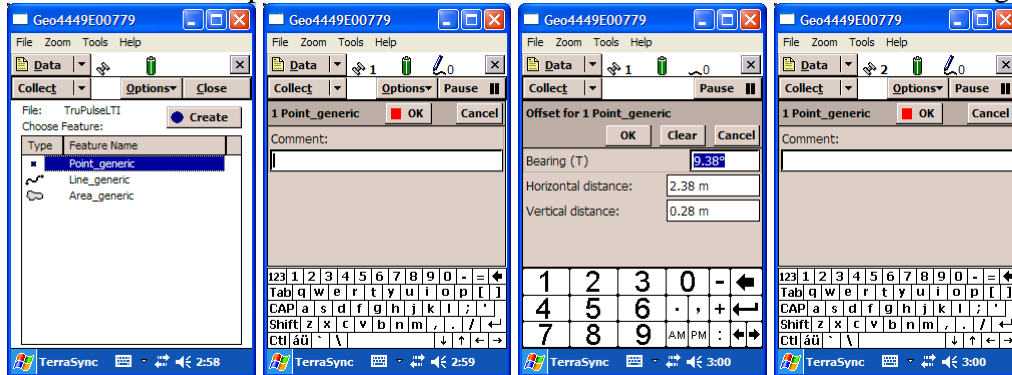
Geo4449E00779
File Zoom Tools Help
Data
Collect
Options
Close
File: TruPulseLTI
Choose Feature:
Create

| Type | Feature Name |
|---|---|
| | Point_generic |
| | Line_generic |
| | Area_generic |

TerraSync 2:58

Geo4449E00779
File Zoom Tools Help
Data 1 0
Collect
Options
Pause
1 Point_generic
OK
Cancel
Comment:
123 1 2 3 4 5 6 7 8 9 0 - =
Tab q w e r t y u i o p [ ]
CAP a s d f g h j k l ; '
Shift z x c v b n m , . /
Ctl áü ` \
TerraSync 2:59

Geo4449E00779
File Zoom Tools Help
Data 1 0
Collect
Pause
Offset for 1 Point_generic
OK
Clear
Cancel
Bearing (T) 9.38°
Horizontal distance: 2.38 m
Vertical distance: 0.28 m
1 2 3 0
4 5 6 . , +
7 8 9 AM PM :
TerraSync 3:00

Geo4449E00779
File Zoom Tools Help
Data 2 0
Collect
Options
Pause
1 Point_generic
OK
Cancel
Comment:
123 1 2 3 4 5 6 7 8 9 0 - =
Tab q w e r t y u i o p [ ]
CAP a s d f g h j k l ; '
Shift z x c v b n m , . /
Ctl áü ` \
TerraSync 3:00